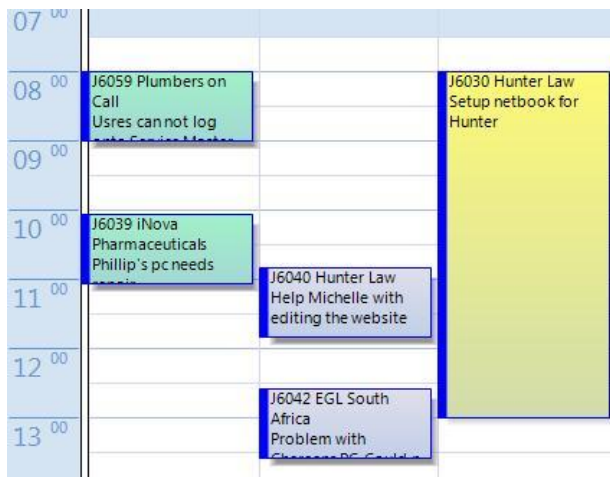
07 00

08 00

09 00

10 00

11 00

12 00

13 00

J6059 Plumbers on Call
Usres can not log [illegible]

J6039 iNova Pharmaceuticals
Phillip's pc needs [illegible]

J6040 Hunter Law
Help Michelle with editing the website

J6042 EGL South Africa
Problem with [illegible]

J6030 Hunter Law
Setup netbook for Hunter